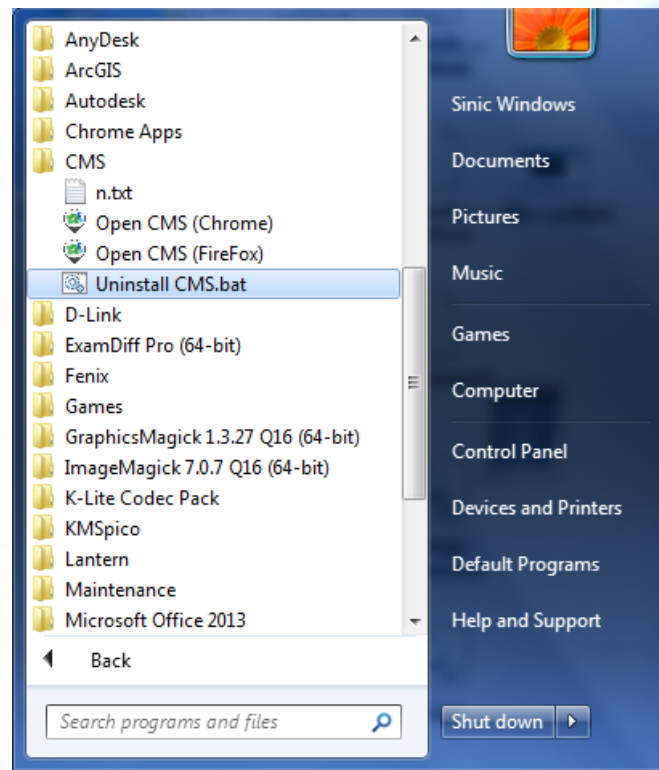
AnyDesk
ArcGIS
Autodesk
Chrome Apps
CMS
n.txt
Open CMS (Chrome)
Open CMS (FireFox)
Uninstall CMS.bat
D-Link
ExamDiff Pro (64-bit)
Fenix
Games
GraphicsMagick 1.3.27 Q16 (64-bit)
ImageMagick 7.0.7 Q16 (64-bit)
K-Lite Codec Pack
KMSpico
Lantern
Maintenance
Microsoft Office 2013
Back
Search programs and files

Sinic Windows
Documents
Pictures
Music
Games
Computer
Control Panel
Devices and Printers
Default Programs
Help and Support
Shut down